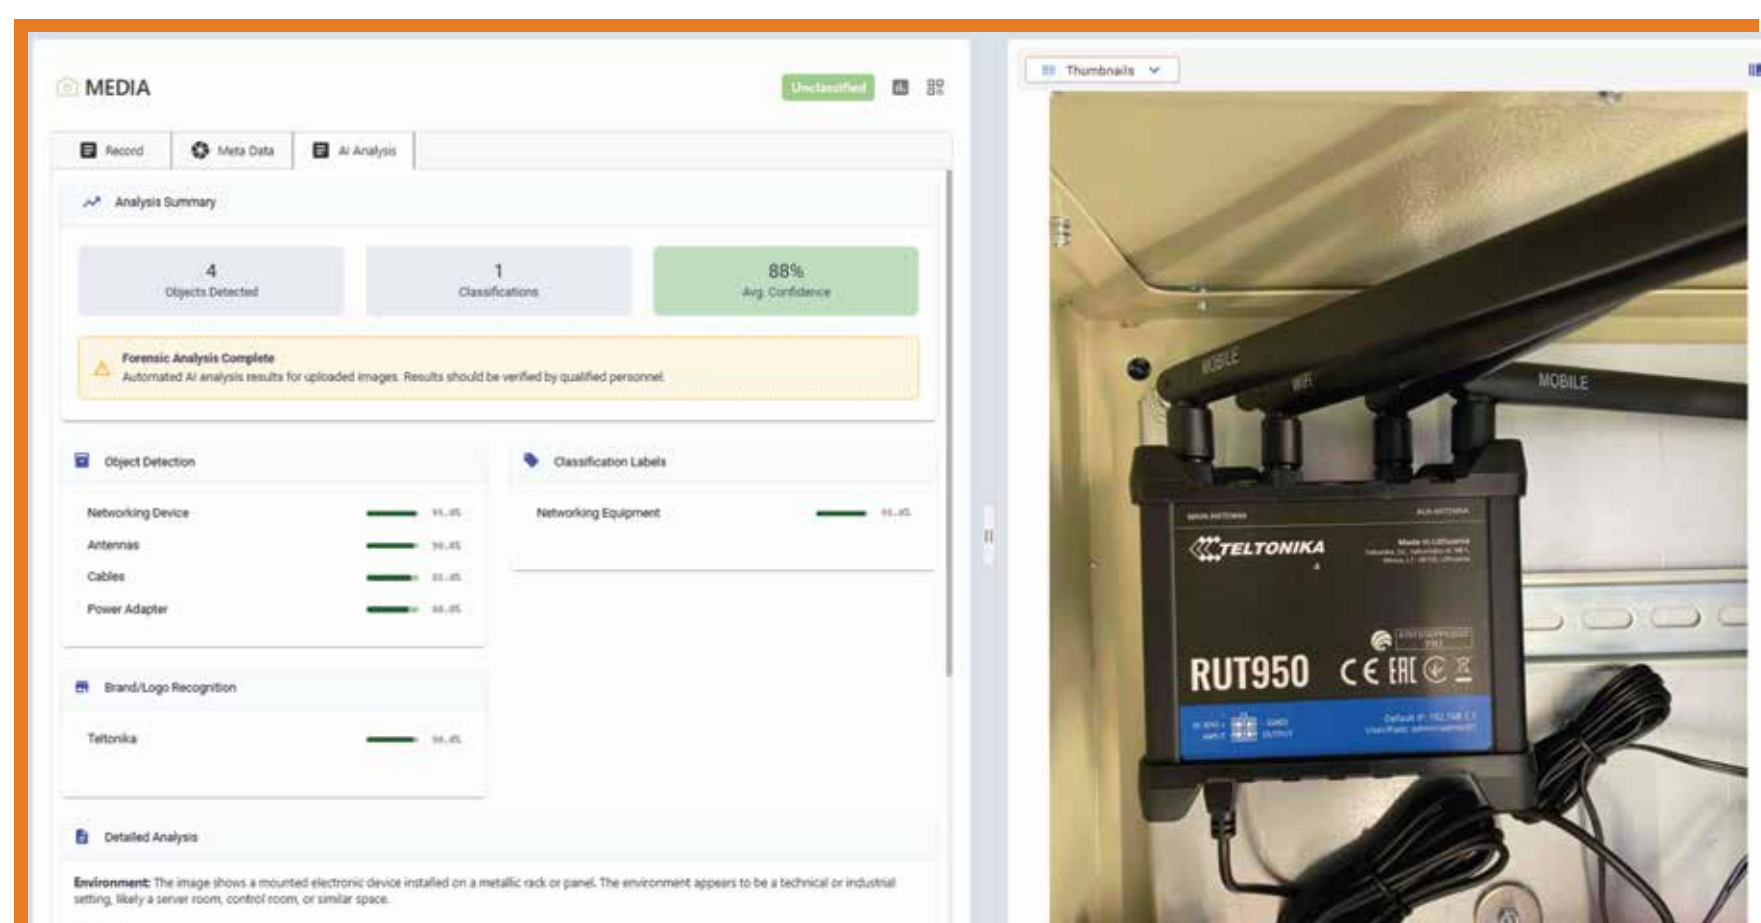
MEDIA

Unclassified

Record
Meta Data
AI Analysis

Analysis Summary

4
Objects Detected

1
Classifications

88%
Avg. Confidence

Forensic Analysis Complete
Automated AI analysis results for uploaded images. Results should be verified by qualified personnel.

Object Detection

Networking Device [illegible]
Antennas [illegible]
Cables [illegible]
Power Adapter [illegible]

Classification Labels

Networking Equipment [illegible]

Brand/Logo Recognition

Teltonika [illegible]

Detailed Analysis

Environment: The image shows a mounted electronic device installed on a metallic rack or panel. The environment appears to be a technical or industrial setting, likely a server room, control room, or similar space.

Thumbnails

MOBILE
WiFi
MOBILE
TELTONIKA
RUT950
CE EAC